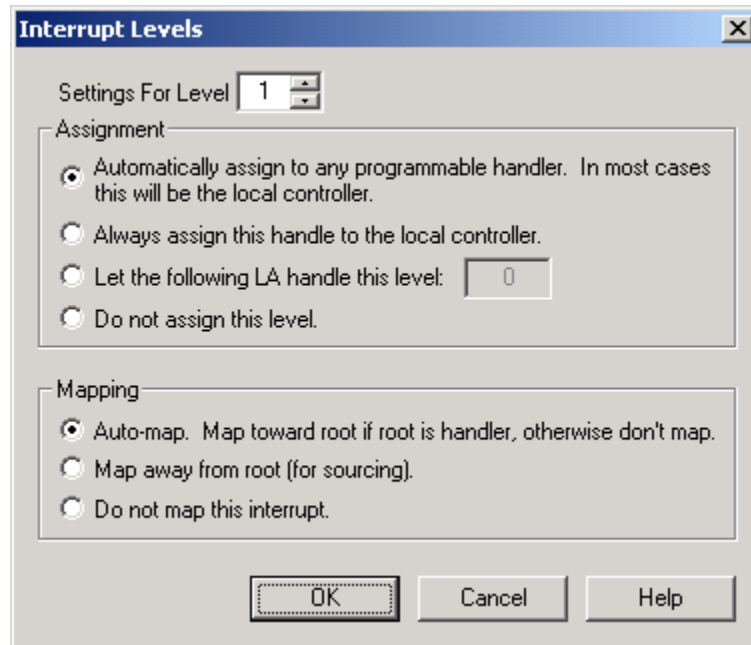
Interrupt Levels

X

Settings For Level 1

Assignment

Automatically assign to any programmable handler. In most cases this will be the local controller.

Always assign this handle to the local controller.

Let the following LA handle this level: 0

Do not assign this level.

Mapping

Auto-map. Map toward root if root is handler, otherwise don't map.

Map away from root (for sourcing).

Do not map this interrupt.

OK

Cancel

Help